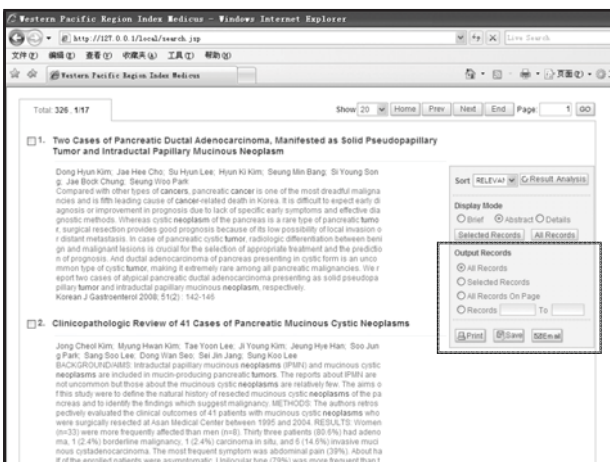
Western Pacific Region Index Medicus - Windows Internet Explorer

http://127.0.0.1/local/search.jsp

Live Search

文件(F) 编辑(E) 查看(V) 收藏夹(A) 工具(T) 帮助(H)

Western Pacific Region Index Medicus

页面(P) ▾

Total: 326 , 1/17

Show 20 Home Prev Next End Page: 1 GO

1. Two Cases of Pancreatic Ductal Adenocarcinoma, Manifested as Solid Pseudopapillary Tumor and Intraductal Papillary Mucinous Neoplasm

Dong Hyun Kim; Jae Hee Cho; Su Hyun Lee; Hyun Ki Kim; Seung Min Bang; Si Young Song; Jae Bock Chung; Seung Woo Park
Compared with other types of cancers, pancreatic cancer is one of the most dreadful malignancies and is fifth leading cause of cancer-related death in Korea. It is difficult to expect early diagnosis or improvement in prognosis due to lack of specific early symptoms and effective diagnostic methods. Whereas cystic neoplasm of the pancreas is a rare type of pancreatic tumor, surgical resection provides good prognosis because of its low possibility of local invasion or distant metastasis. In case of pancreatic cystic tumor, radiologic differentiation between benign and malignant lesions is crucial for the selection of appropriate treatment and the prediction of prognosis. And ductal adenocarcinoma of pancreas presenting in cystic form is an uncommon type of cystic tumor, making it extremely rare among all pancreatic malignancies. We report two cases of atypical pancreatic ductal adenocarcinoma presenting as solid pseudopapillary tumor and intraductal papillary mucinous neoplasm, respectively.
Korean J Gastroenterol 2008; 51(2) : 142-146

2. Clinicopathologic Review of 41 Cases of Pancreatic Mucinous Cystic Neoplasms

Jong Cheol Kim; Myung Hwan Kim; Tae Yoon Lee; Ji Young Kim; Jeung Hye Han; Soo Jung Park; Sang Soo Lee; Dong Wan Seo; Sei Jin Jang; Sung Koo Lee
BACKGROUND/AIMS: Intraductal papillary mucinous neoplasms (IPMN) and mucinous cystic neoplasms are included in mucin-producing pancreatic tumors. The reports about IPMN are not uncommon but those about the mucinous cystic neoplasms are relatively few. The aims of this study were to define the natural history of resected mucinous cystic neoplasms of the pancreas and to identify the findings which suggest malignancy. METHODS: The authors retrospectively evaluated the clinical outcomes of 41 patients with mucinous cystic neoplasms who were surgically resected at Asan Medical Center between 1995 and 2004. RESULTS: Women (n=33) were more frequently affected than men (n=8). Thirty three patients (80.5%) had adenoma, 1 (2.4%) borderline malignancy, 1 (2.4%) carcinoma in situ, and 6 (14.6%) invasive mucinous cystadenocarcinoma. The most frequent symptom was abdominal pain (39%). About half of the enrolled patients were asymptomatic. Unilocular type (78%) was more frequent than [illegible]

Sort RELEVAN Result Analysis

Display Mode
Brief Abstract Details
Selected Records All Records

Output Records
All Records
Selected Records
All Records On Page
Records To
Print Save Email